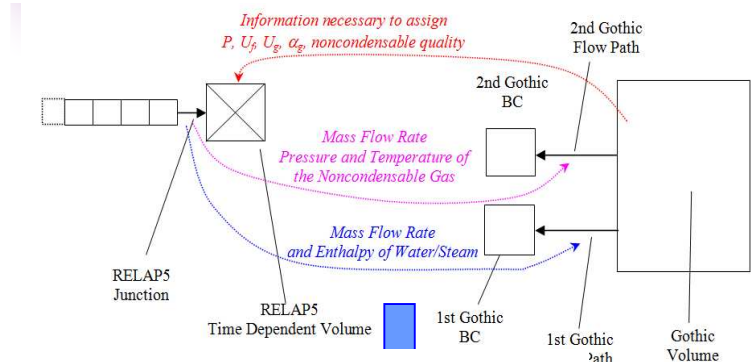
Information necessary to assign $P$, $U_f$, $U_g$, $\alpha_g$, noncondensable quality

2nd Gothic Flow Path

2nd Gothic BC

Mass Flow Rate
Pressure and Temperature of the Noncondensable Gas

Mass Flow Rate
and Enthalpy of Water/Steam

RELAP5 Junction

RELAP5 Time Dependent Volume

1st Gothic BC

1st Gothic Path

Gothic Volume